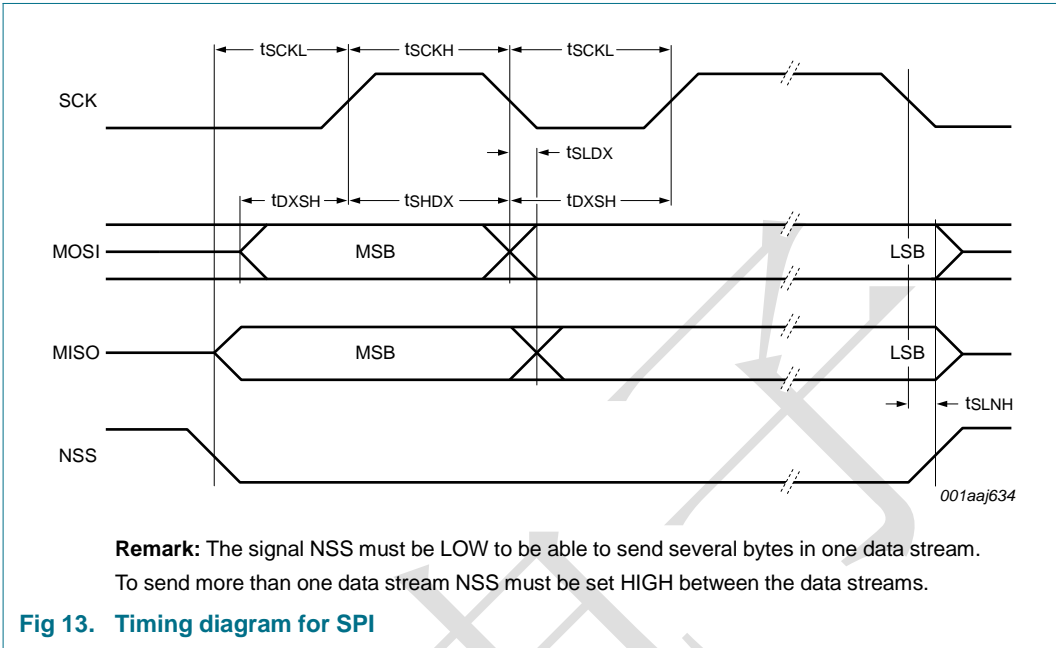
$t_{SCKL}$ $t_{SCKH}$ $t_{SCKL}$

SCK

$t_{SLDX}$

$t_{DXSH}$ $t_{SHDX}$ $t_{DXSH}$

MOSI MSB LSB

MISO MSB LSB

$t_{SLNH}$

NSS

001aaj634

**Remark:** The signal NSS must be LOW to be able to send several bytes in one data stream. To send more than one data stream NSS must be set HIGH between the data streams.

**Fig 13. Timing diagram for SPI**